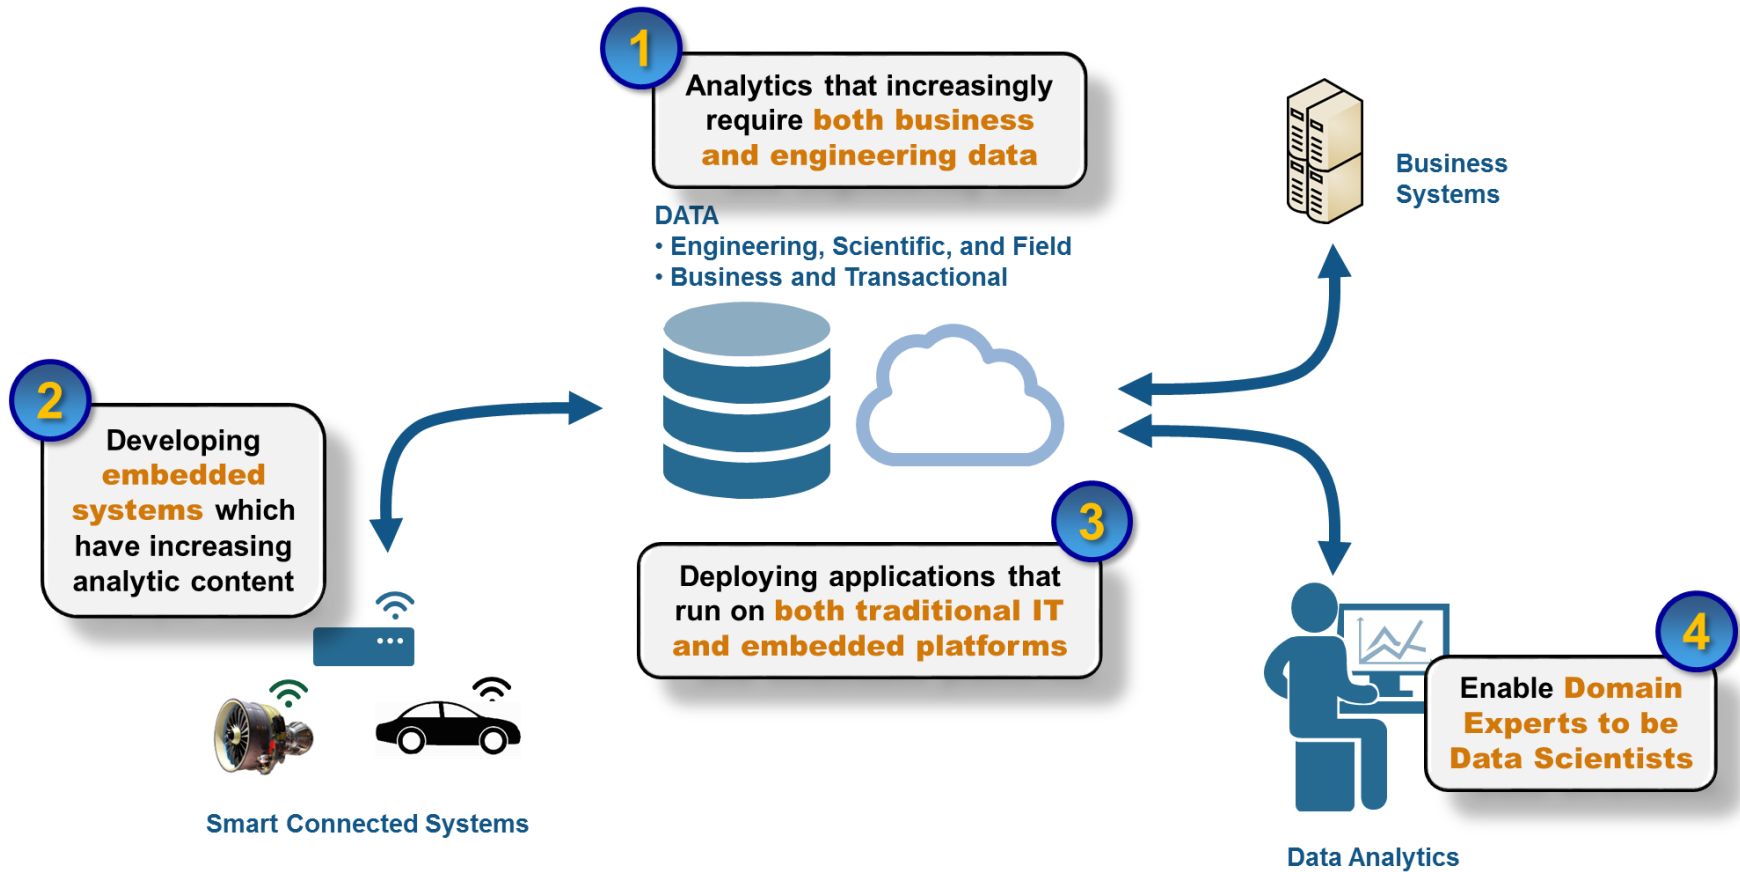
1

Analytics that increasingly require both business and engineering data

Business Systems

DATA
• Engineering, Scientific, and Field
• Business and Transactional

2

Developing embedded systems which have increasing analytic content

3

Deploying applications that run on both traditional IT and embedded platforms

4

Enable Domain Experts to be Data Scientists

Smart Connected Systems

Data Analytics